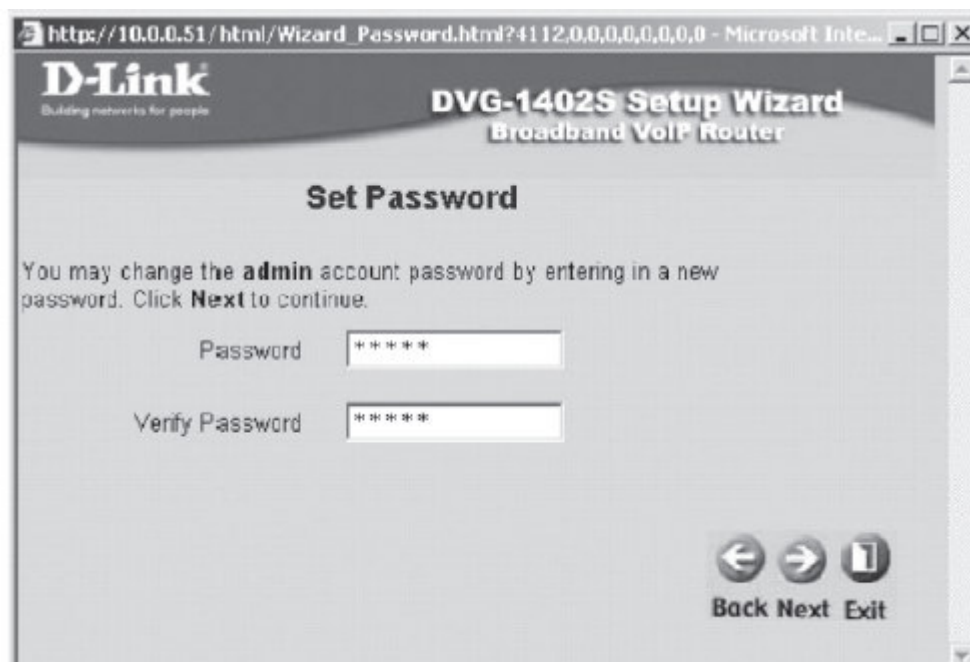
http://10.0.0.51/html/Wizard_Password.html?4112,0,0,0,0,0,0,0,0 - Microsoft Inte...

D-Link
Building networks for people

DVG-1402S Setup Wizard
Broadband VoIP Router

Set Password

You may change the **admin** account password by entering in a new password. Click **Next** to continue.

Password *****

Verify Password *****

Back Next Exit